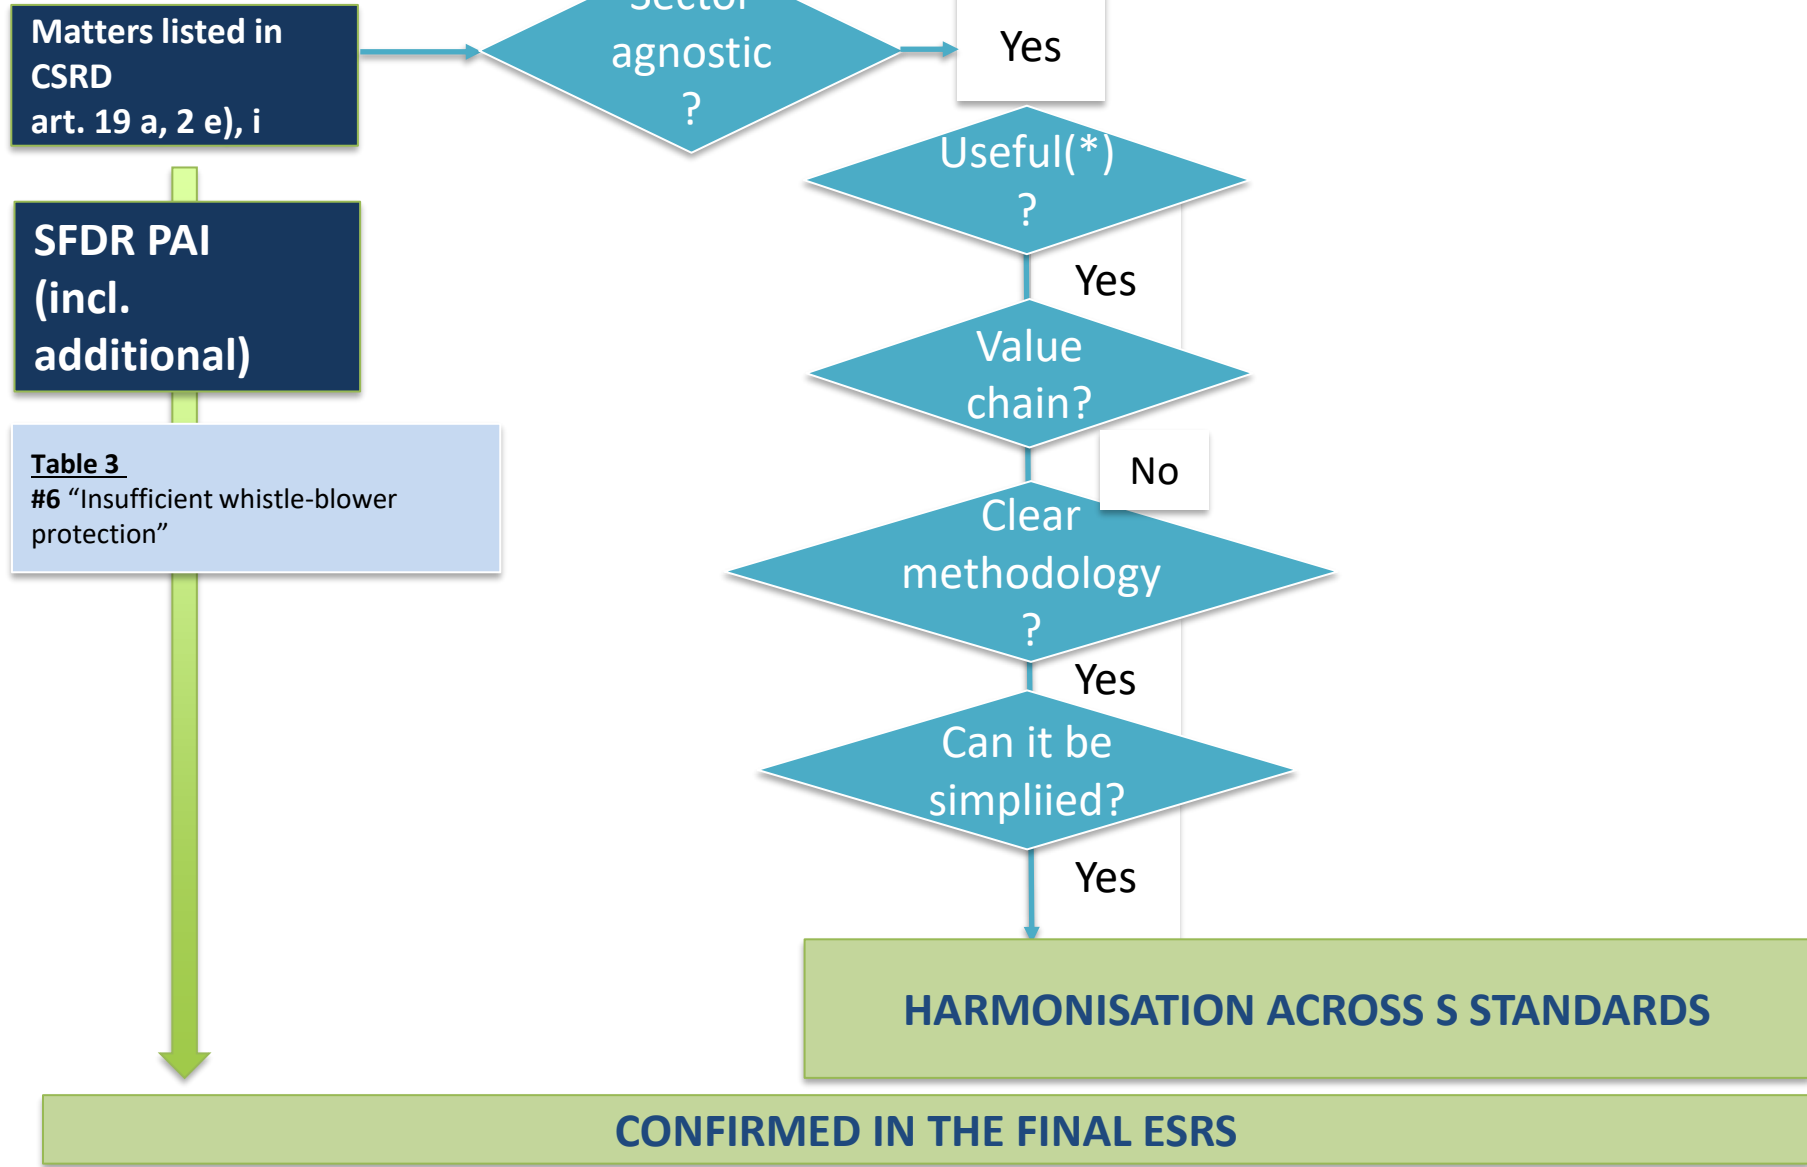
Matters listed in CSRD art. 19 a, 2 e), i

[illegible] agnostic ?

Yes

Useful(*) ?

Yes

Value chain?

No

Clear methodology ?

Yes

Can it be simpliied?

Yes

SFDR PAI (incl. additional)

Table 3
#6 “Insufficient whistle-blower protection”

HARMONISATION ACROSS S STANDARDS

CONFIRMED IN THE FINAL ESRS